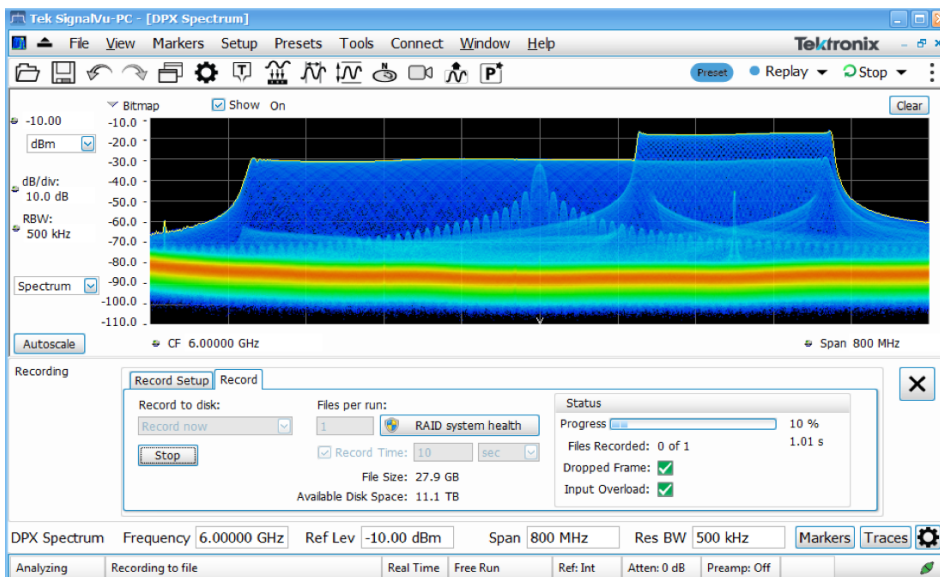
Tek SignalVu-PC - [DPX Spectrum]

File View Markers Setup Presets Tools Connect Window Help

Tektronix

Preset Replay Stop

Bitmap Show On

Clear

-10.00
dBm
dB/div:
10.0 dB
RBW:
500 kHz

-10.0
-20.0
-30.0
-40.0
-50.0
-60.0
-70.0
-80.0
-90.0
-100.0
-110.0

Spectrum

Autoscale

CF 6.00000 GHz

Span 800 MHz

Recording

Record Setup Record

Record to disk:
Record now
Stop

Files per run:
1
RAID system health
Record Time: 10 sec
File Size: 27.9 GB
Available Disk Space: 11.1 TB

Status
Progress 10 %
1.01 s
Files Recorded: 0 of 1
Dropped Frame:
Input Overload:

DPX Spectrum Frequency 6.00000 GHz Ref Lev -10.00 dBm Span 800 MHz Res BW 500 kHz Markers Traces

Analyzing Recording to file Real Time Free Run Ref: Int Atten: 0 dB Preamp: Off